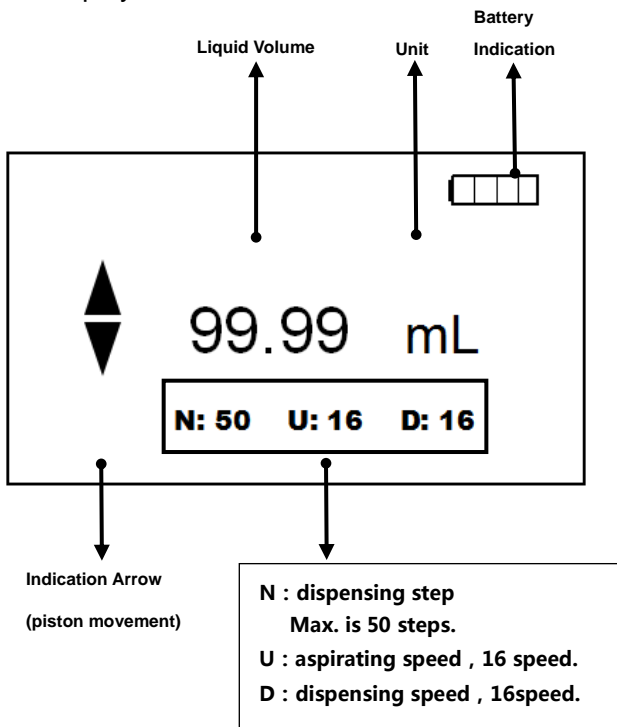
Battery Indication

Liquid Volume

Unit

99.99 mL

N: 50 U: 16 D: 16

Indication Arrow

(piston movement)

N : dispensing step
Max. is 50 steps.
U : aspirating speed , 16 speed.
D : dispensing speed , 16speed.